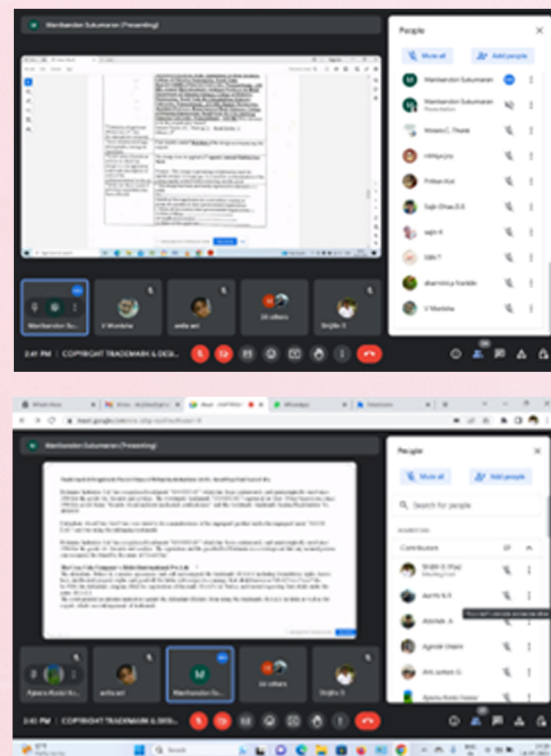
Manikandan Sukumaran (Presenting)

People

Mute all

Add people

Manikandan Sukumaran

Manikandan Sukumaran
Presentation

Mosets C Thane

nithya priya

Pritam Kol

Sajit Dhas D.S

sajin k

Sithi T

dharmistha franklin

V Monisha

Manikandan Su...

V Monisha

anila ani

24 others

Shijith S

3:41 PM | COPYRIGHT TRADEMARK & DESI...

meet.google.com

Manikandan Sukumaran (Presenting)

People

Mute all

Add people

Search for people

Contributors

Shijith S (You)

Aarthi N.R

Abishek. A

Agnide Maini

Anu Jerlom. G

Apeera Rosita Nasar

You can't unmute someone else

Apeera Rosita Sh...

anila ani

Manikandan Su...

24 others

Shijith S

3:41 PM | COPYRIGHT TRADEMARK & DESI...

Search